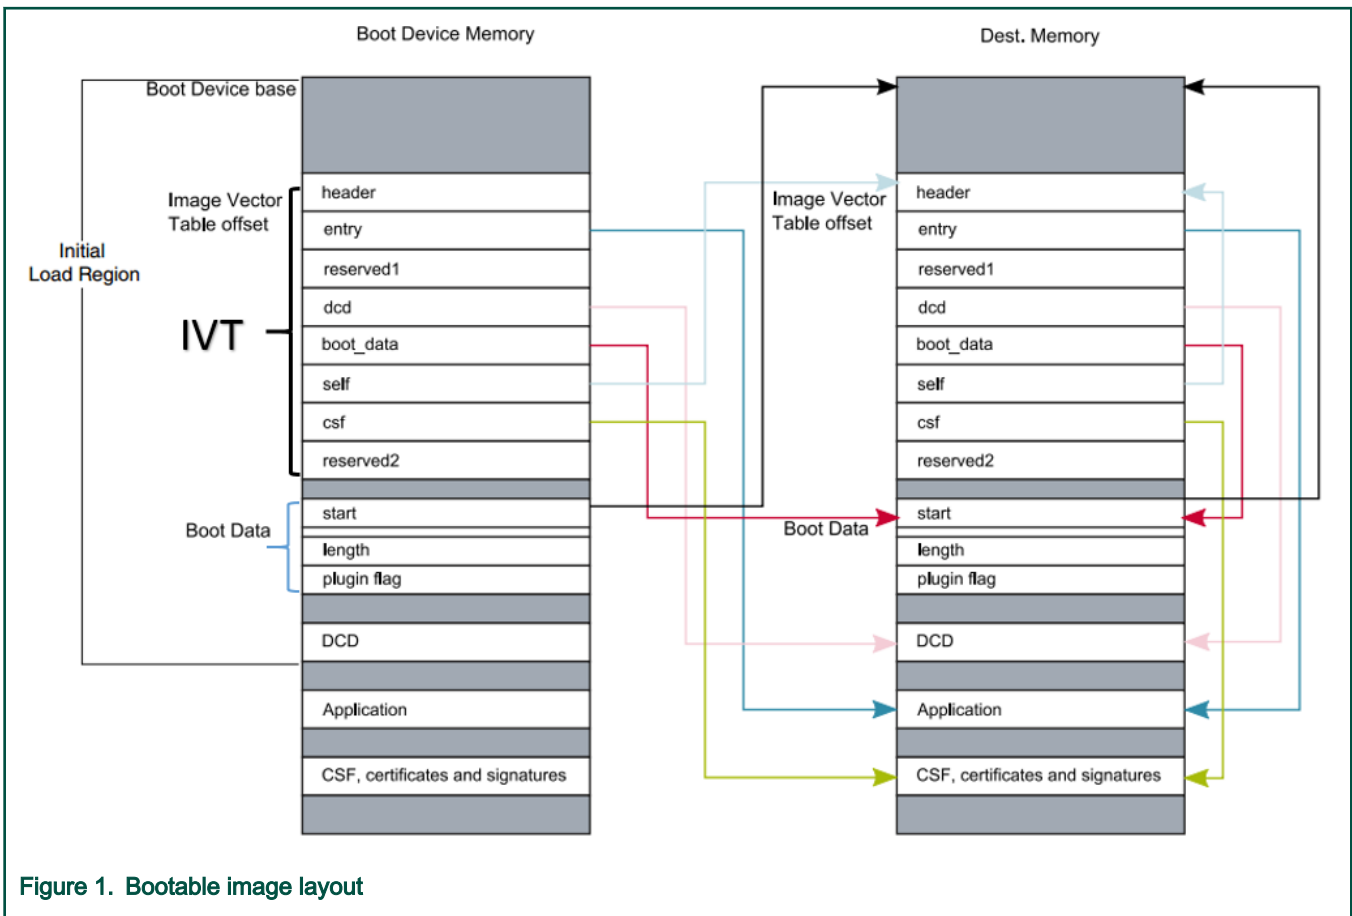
Boot Device Memory

Dest. Memory

Boot Device base

Image Vector Table offset

Initial Load Region

IVT

header
entry
reserved1
dcd
boot_data
self
csf
reserved2

Boot Data

start
length
plugin flag

DCD

Application

CSF, certificates and signatures

Image Vector Table offset

header
entry
reserved1
dcd
boot_data
self
csf
reserved2

Boot Data

start
length
plugin flag

DCD

Application

CSF, certificates and signatures

Figure 1. Bootable image layout